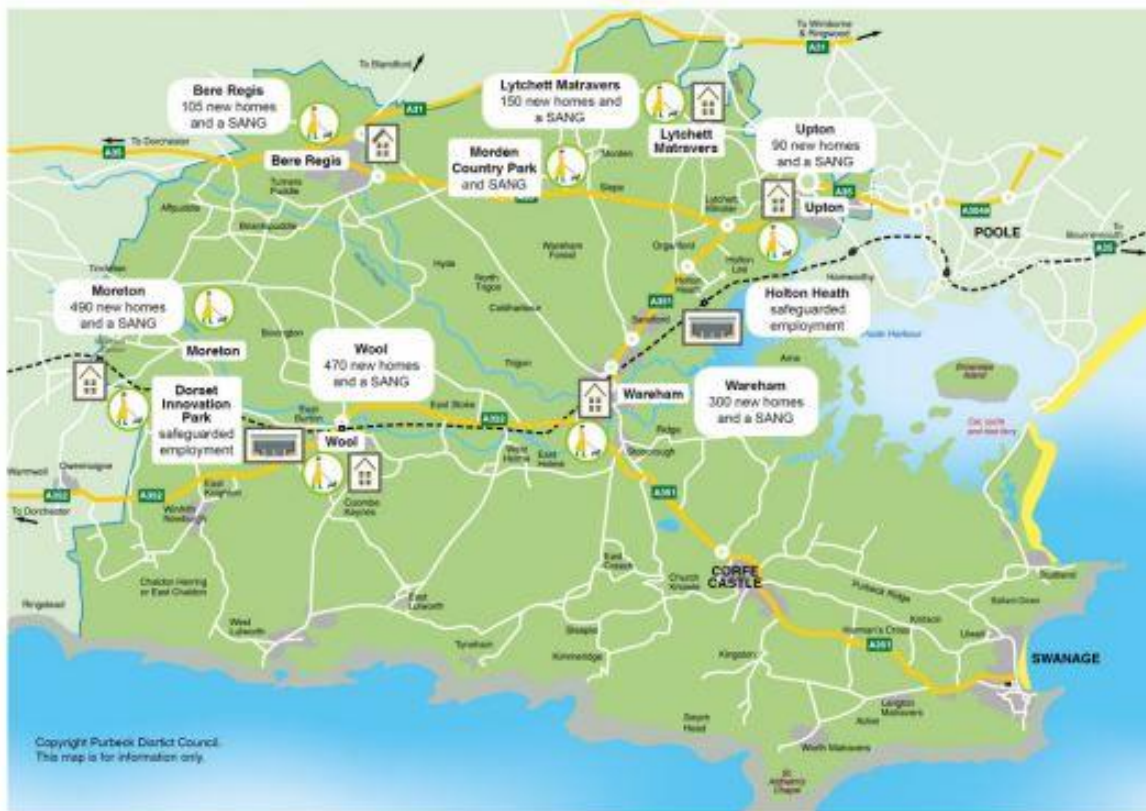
To Wimborne & Ringwood
A31
To Blandford
Bere Regis
105 new homes and a SANG
A31
Lytchett Matravers
150 new homes and a SANG
Lytchett Matravers
To Dorchester
A35
Bere Regis
Morden Country Park and SANG
Upton
90 new homes and a SANG
Tumers Puddle
Morden
Sleps
Lytchett Minster
A35
Upton
A3049
Affpuddle
Briantspuddle
Wareham Forest
Organford
POOLE
To Bournemouth
A35
Tincleton
Hyde
North Trigon
Holton Heath
Hamworthy
Moreton
490 new homes and a SANG
Coldharbour
A351
Holton Heath
safeguarded employment
Bovington
Sandford
Poole Harbour
Moreton
Wool
470 new homes and a SANG
Trigon
Arne
Brownsea Island
Dorset Innovation Park
safeguarded employment
East Burton
East Stoke
A352
Wareham
Wareham
300 new homes and a SANG
Ridge
Car ferry
Warmwell
Owermoigne
Wool
Worth Holme
East Holme
Stoborough
A352
A352
East Knighton
A351
To Dorchester
Winfrith Newburgh
Coombe Keynes
East Creech
CORFE CASTLE
Church Knowle
Purbeck Ridge
Studland
Chaldon Herring or East Chaldon
Ballard Down
Ringstead
East Lulworth
Knitson
Ulwell
West Lulworth
Tyneham
Steeple
Kimmeridge
Kingston
Harman's Cross
A351
SWANAGE
Langton Matravers
Acton
Swyre Head
Worth Matravers
St Aldhelm's Chapel
Copyright Purbeck District Council.
This map is for information only.